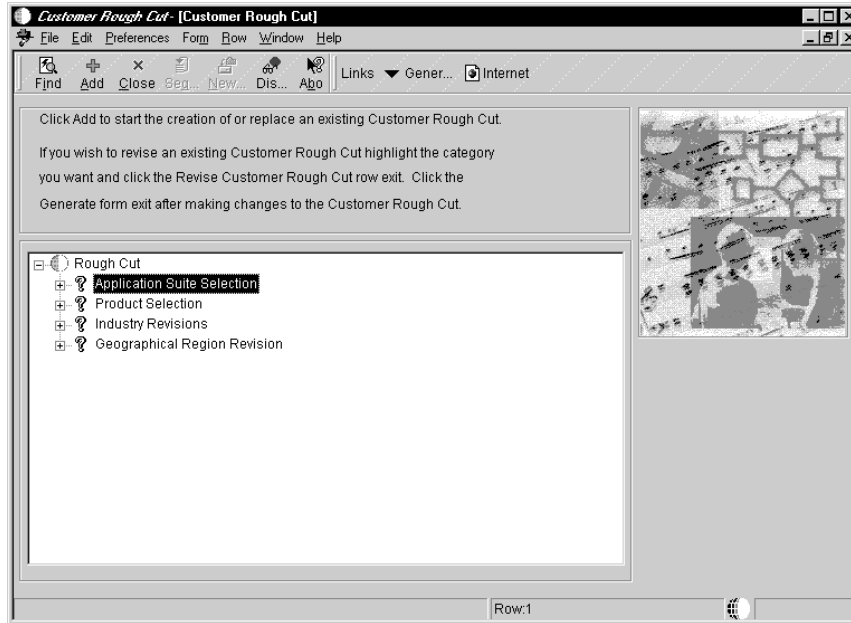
Customer Rough Cut - [Customer Rough Cut]

File Edit Preferences Form Row Window Help

Find Add Close Seq... New... Dis... Abo Links Gener... Internet

Click Add to start the creation of or replace an existing Customer Rough Cut.

If you wish to revise an existing Customer Rough Cut highlight the category you want and click the Revise Customer Rough Cut row exit. Click the Generate form exit after making changes to the Customer Rough Cut.

Rough Cut
Application Suite Selection
Product Selection
Industry Revisions
Geographical Region Revision

Row:1